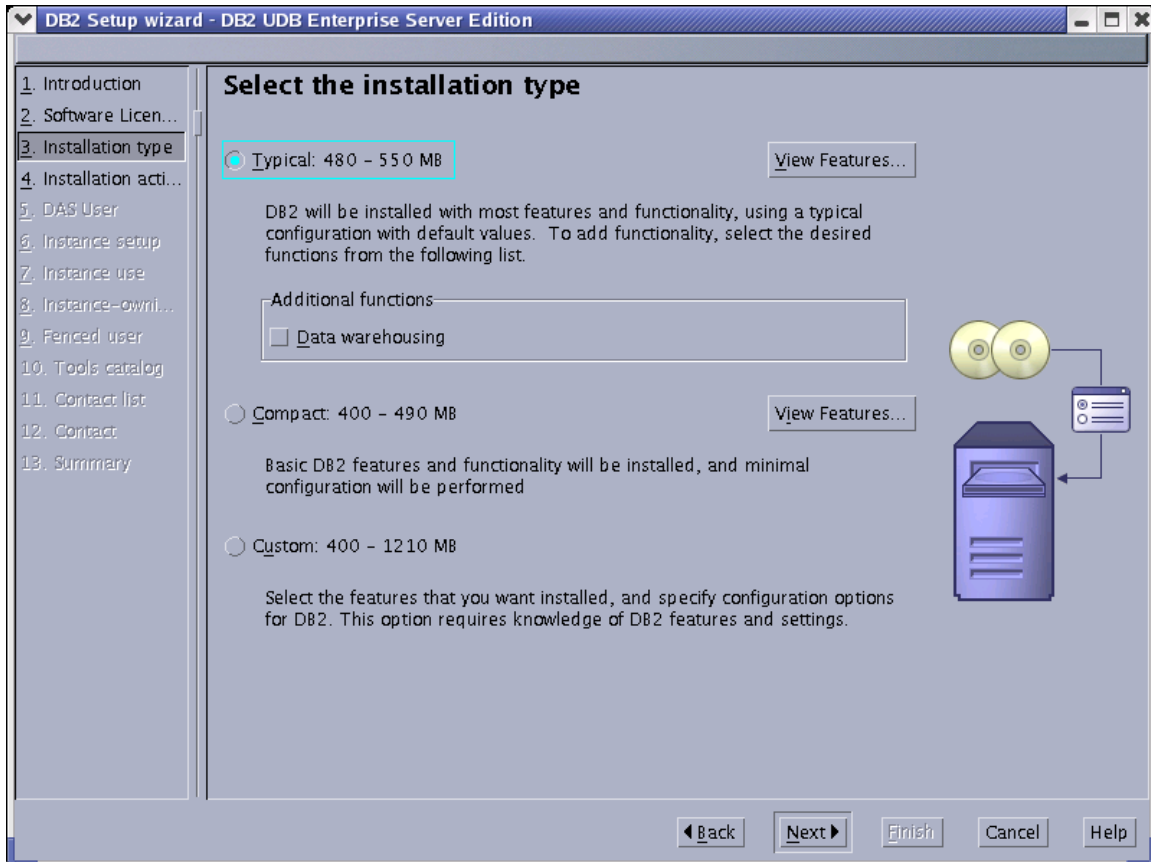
DB2 Setup wizard - DB2 UDB Enterprise Server Edition

1. Introduction
2. Software Licen...
3. Installation type
4. Installation acti...
5. DAS User
6. Instance setup
7. Instance use
8. Instance-owni...
9. Fenced user
10. Tools catalog
11. Contact list
12. Contact
13. Summary

Select the installation type

Typical: 480 - 550 MB

View Features...

DB2 will be installed with most features and functionality, using a typical configuration with default values. To add functionality, select the desired functions from the following list.

Additional functions

Data warehousing

Compact: 400 - 490 MB

View Features...

Basic DB2 features and functionality will be installed, and minimal configuration will be performed

Custom: 400 - 1210 MB

Select the features that you want installed, and specify configuration options for DB2. This option requires knowledge of DB2 features and settings.

Back Next Finish Cancel Help